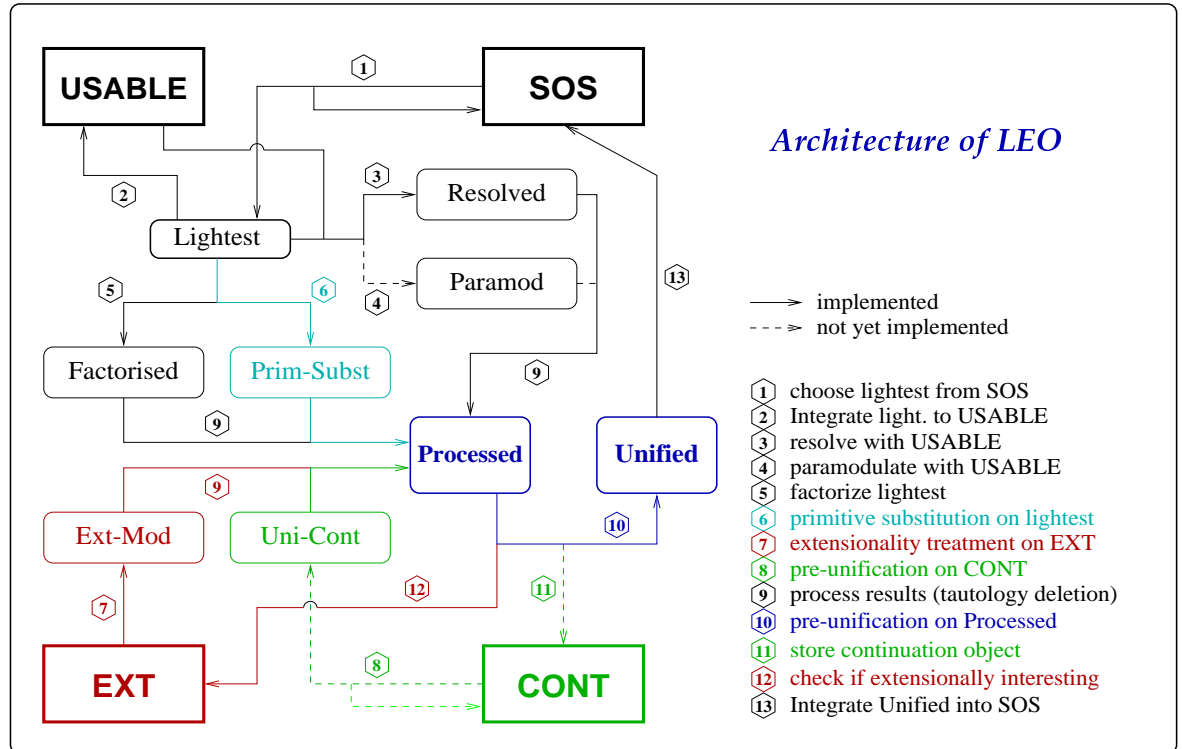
USABLE

1

SOS

Architecture of LEO

3

Resolved

2

Lightest

Paramod

4

5

6

13

implemented

not yet implemented

Factorised

Prim-Subst

9

1 choose lightest from SOS
2 Integrate light. to USABLE
3 resolve with USABLE
4 paramodulate with USABLE
5 factorize lightest
6 primitive substitution on lightest
7 extensionality treatment on EXT
8 pre-unification on CONT
9 process results (tautology deletion)
10 pre-unification on Processed
11 store continuation object
12 check if extensionally interesting
13 Integrate Unified into SOS

9

Processed

Unified

9

Ext-Mod

Uni-Cont

10

12

11

7

8

EXT

CONT